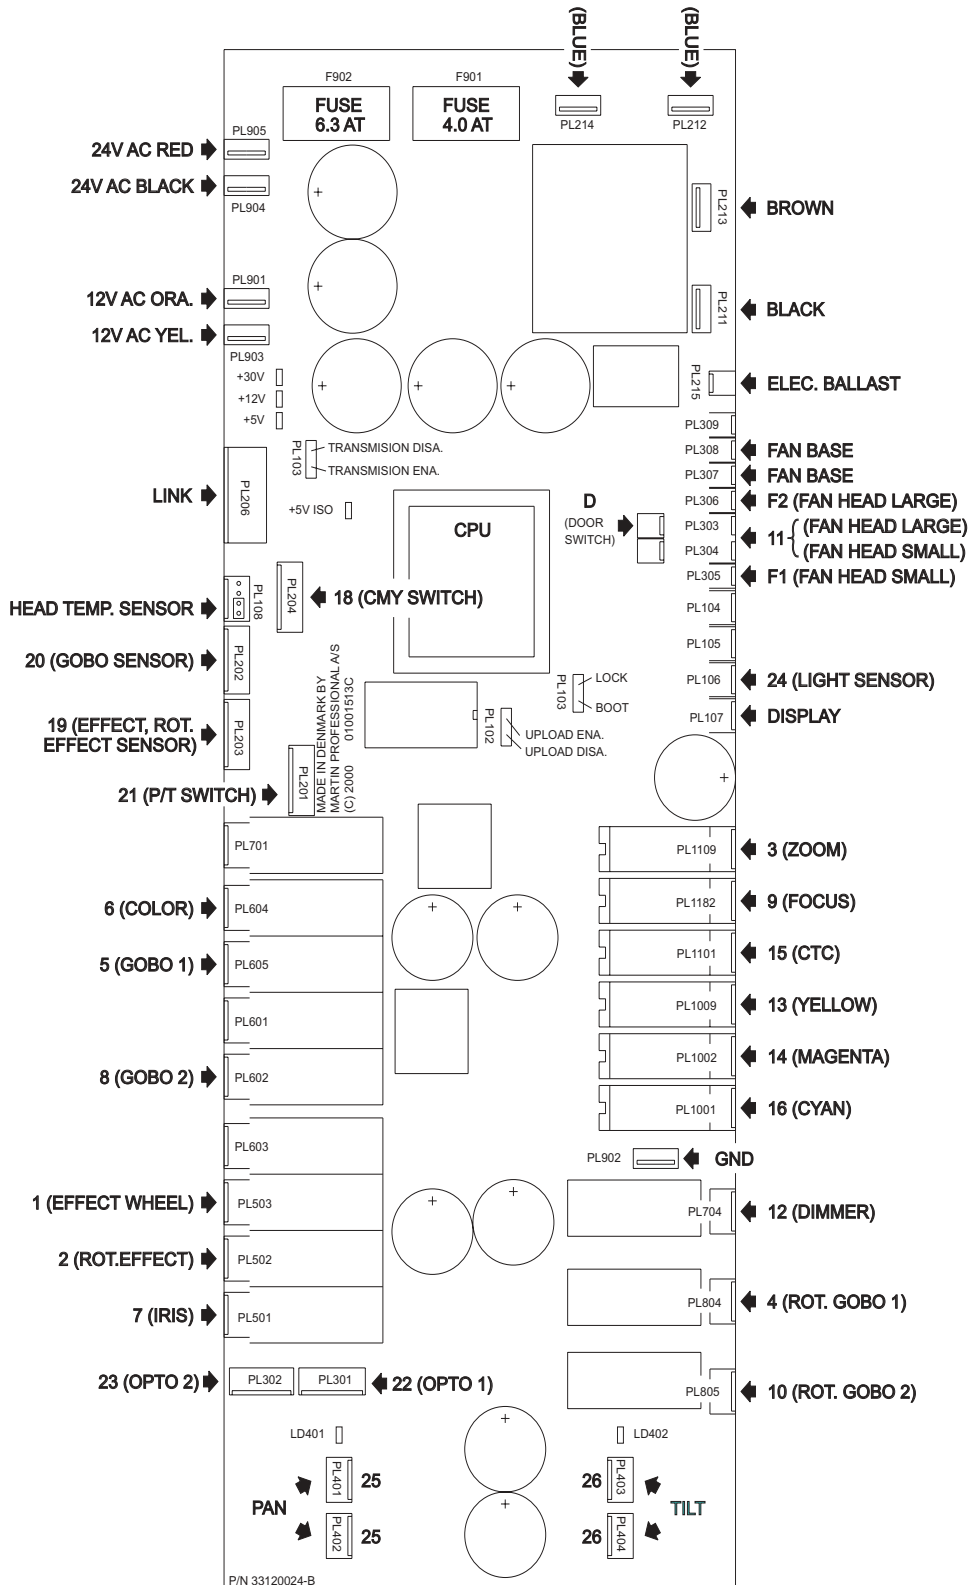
(BLUE)
(BLUE)
F902
FUSE 6.3 AT
F901
FUSE 4.0 AT
PL214
PL212
24V AC RED
PL905
24V AC BLACK
PL904
PL213
BROWN
PL901
12V AC ORA.
12V AC YEL.
PL903
PL211
BLACK
+30V
+12V
+5V
PL215
ELEC. BALLAST
PL103
TRANSMISION DISA.
TRANSMISION ENA.
PL309
PL308 FAN BASE
PL307 FAN BASE
LINK
PL206
+5V ISO
CPU
D
(DOOR SWITCH)
PL306 F2 (FAN HEAD LARGE)
PL303
PL304
11 (FAN HEAD LARGE)
(FAN HEAD SMALL)
PL305 F1 (FAN HEAD SMALL)
HEAD TEMP. SENSOR
PL108
PL204
18 (CMY SWITCH)
PL104
PL105
20 (GOBO SENSOR)
PL202
MADE IN DENMARK BY MARTIN PROFESSIONAL A/S 01001513C (C) 2000
PL103
LOCK
BOOT
PL106 24 (LIGHT SENSOR)
PL107 DISPLAY
19 (EFFECT, ROT. EFFECT SENSOR)
PL203
PL102
UPLOAD ENA.
UPLOAD DISA.
21 (P/T SWITCH)
PL201
PL701
PL1109 3 (ZOOM)
6 (COLOR) PL604
PL1182 9 (FOCUS)
5 (GOBO 1) PL605
PL1101 15 (CTC)
PL601
PL1009 13 (YELLOW)
8 (GOBO 2) PL602
PL1002 14 (MAGENTA)
PL1001 16 (CYAN)
PL603
PL902 GND
1 (EFFECT WHEEL) PL503
PL704 12 (DIMMER)
2 (ROT.EFFECT) PL502
7 (IRIS) PL501
PL804 4 (ROT. GOBO 1)
23 (OPTO 2) PL302 PL301 22 (OPTO 1)
PL805 10 (ROT. GOBO 2)
LD401
LD402
PL401 25
PAN
PL402 25
26 PL403
TILT
26 PL404
P/N 33120024-B